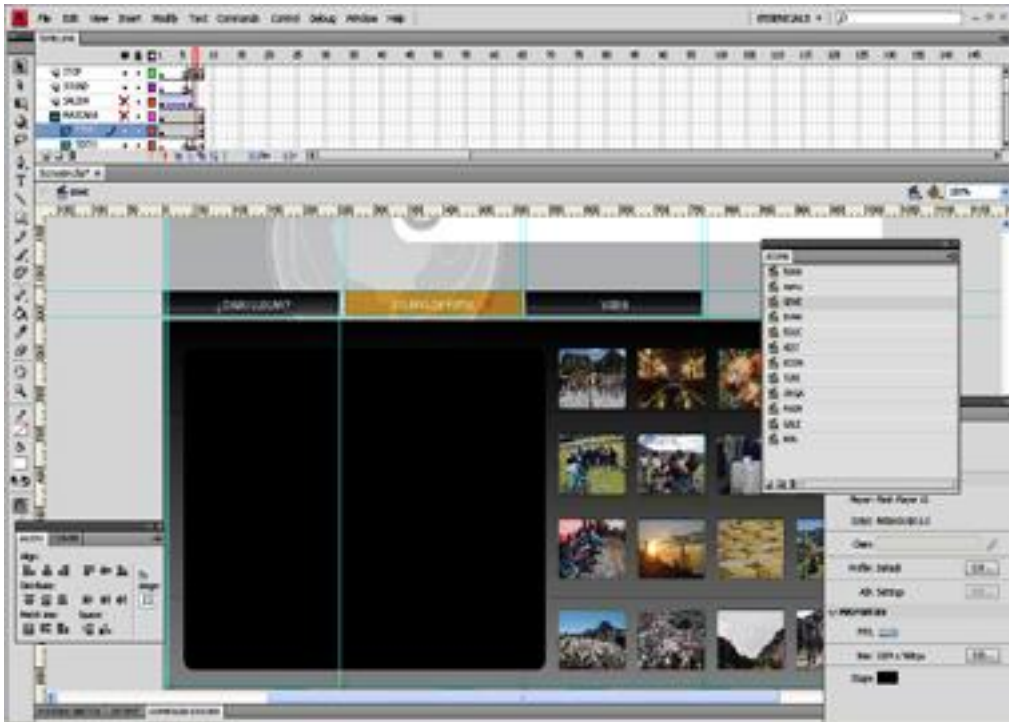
File Edit View Insert Modify Text Commands Control Debug Window Help

ESSENTIALS

Timeline

STOP
SOUND
SALIDA
MASCARA
TEXTO

Scene 1

100%

¿CÓMO LLEGAR?
ESCAPE DE FOTOS
VIDEO

Align
Distribute
Match size
Space

Player: Flash Player 10
Script: ActionScript 3.0
Class:
Profile: Default
AIR Settings
PROPERTIES
FPS:
Size: 1024 x 768 px
Stage: